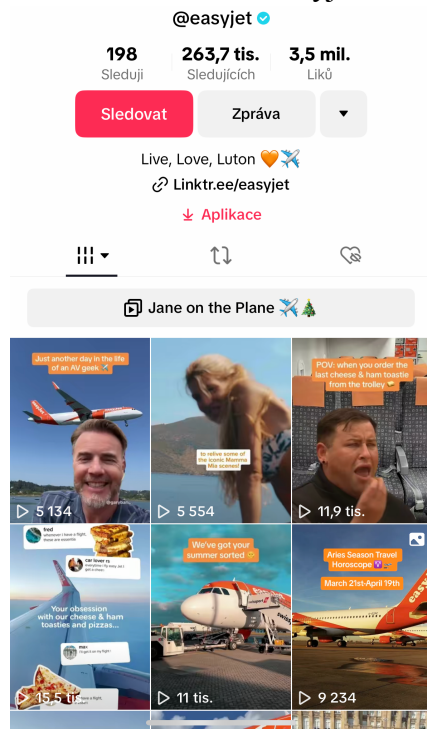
@easyjet

198
Sleduji

263,7 tis.
Sledujících

3,5 mil.
Liků

Sledovat

Zpráva

Live, Love, Luton 🧡✈️

Linktr.ee/easyjet

Aplikace

Jane on the Plane ✈️🎄

Just another day in the life of an AV geek

5 134

to relive some of the iconic Mamma Mia scenes!

5 554

POV: when you order the last cheese & ham toastie from the trolley

11,9 tis.

fred
whenever I have a flight, these are essential

car lover
everytime I fly easy jet I get a cheese

Your obsession with our cheese & ham toasties and pizzas...

15,5 tis.

We've got your summer sorted

11 tis.

Aries Season Travel Horoscope ♈
March 21st-April 19th

9 234